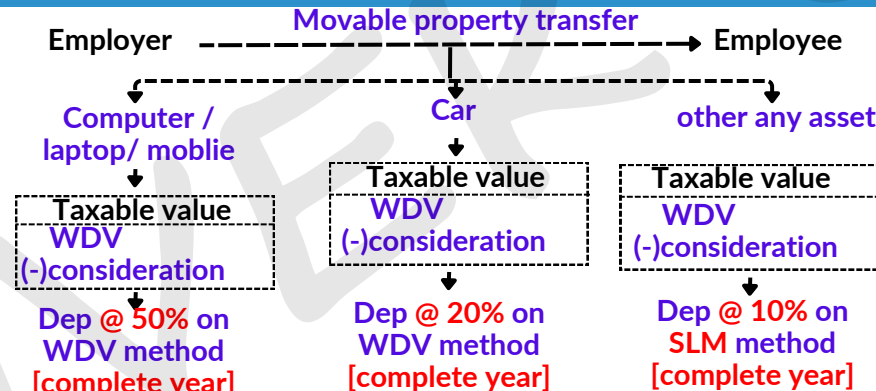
Movable property transfer

Employer Employee

Computer / laptop/ moblie

Taxable value

WDV

(-)consideration

Dep @ 50% on WDV method [complete year]

Car

Taxable value

WDV

(-)consideration

Dep @ 20% on WDV method [complete year]

other any asset

Taxable value

WDV

(-)consideration

Dep @ 10% on SLM method [complete year]